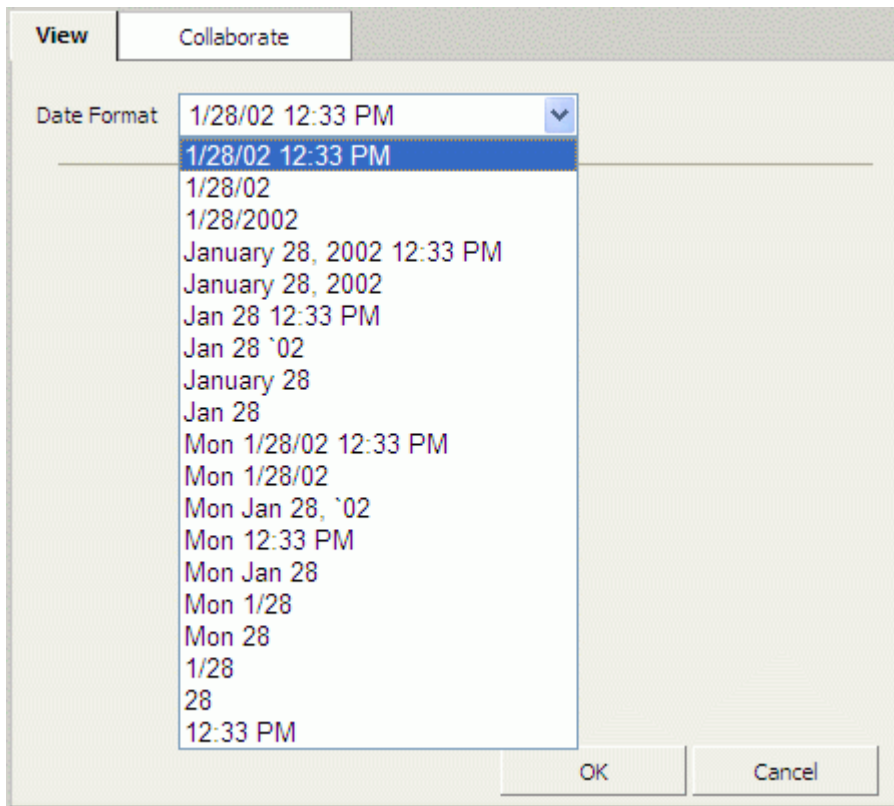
View
Collaborate

Date Format 1/28/02 12:33 PM

1/28/02 12:33 PM
1/28/02
1/28/2002
January 28, 2002 12:33 PM
January 28, 2002
Jan 28 12:33 PM
Jan 28 `02
January 28
Jan 28
Mon 1/28/02 12:33 PM
Mon 1/28/02
Mon Jan 28, `02
Mon 12:33 PM
Mon Jan 28
Mon 1/28
Mon 28
1/28
28
12:33 PM

OK
Cancel